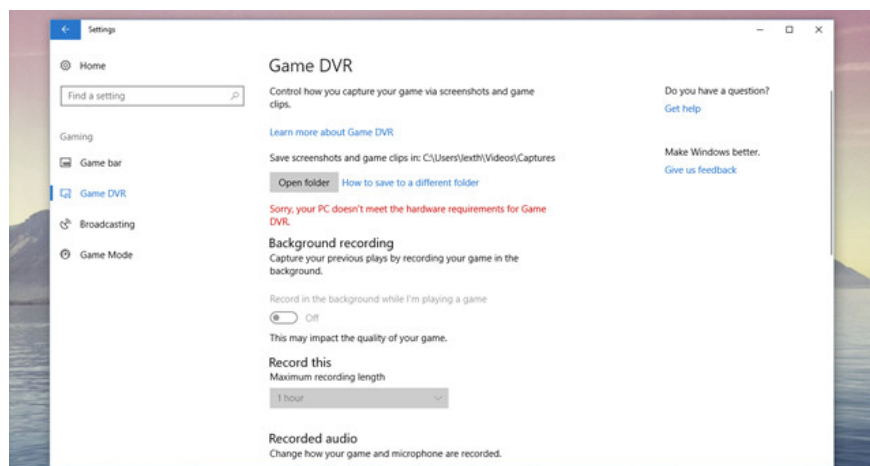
Settings

Home

Find a setting

Gaming

Game bar

Game DVR

Broadcasting

Game Mode

Game DVR

Control how you capture your game via screenshots and game clips.

Learn more about Game DVR

Save screenshots and game clips in: C:\Users\lexth\Videos\Captures

Open folder How to save to a different folder

Sorry, your PC doesn't meet the hardware requirements for Game DVR.

Background recording

Capture your previous plays by recording your game in the background.

Record in the background while I'm playing a game

Off

This may impact the quality of your game.

Record this

Maximum recording length

1 hour

Recorded audio

Change how your game and microphone are recorded.

Do you have a question?

Get help

Make Windows better.

Give us feedback